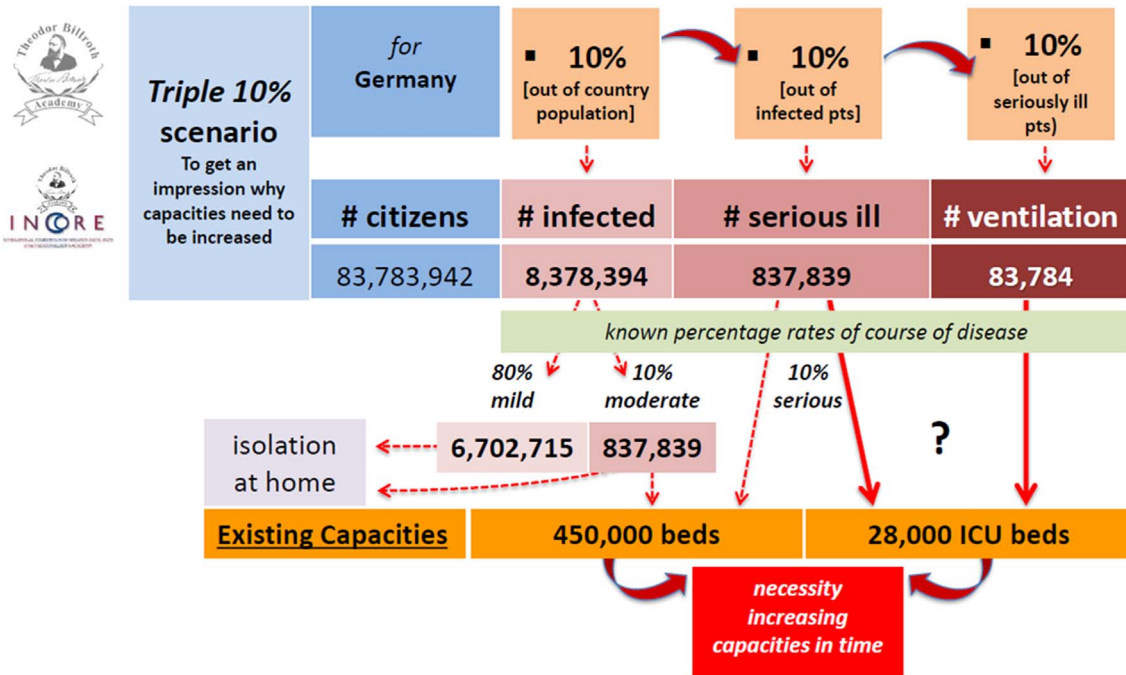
Theodor Billroth Academy

INCORE

Triple 10% scenario
To get an impression why capacities need to be increased

for Germany

▪ 10% [out of country population]

▪ 10% [out of infected pts]

▪ 10% [out of seriously ill pts)

| # citizens | # infected | # serious ill | # ventilation |
|---|---|---|---|
| 83,783,942 | 8,378,394 | 837,839 | 83,784 |

known percentage rates of course of disease

80% mild

10% moderate

10% serious

?

isolation at home

6,702,715

837,839

Existing Capacities

450,000 beds

28,000 ICU beds

necessity increasing capacities in time